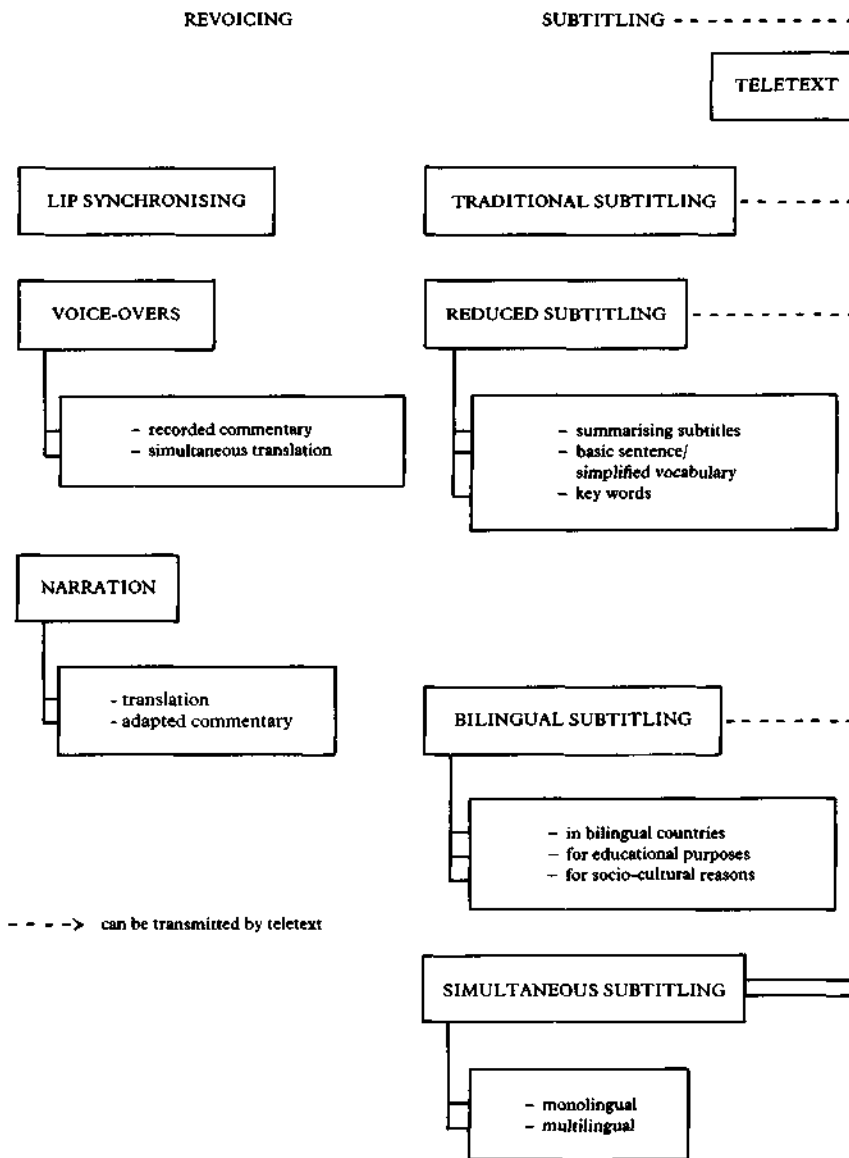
REVOICING

SUBTITLING

TELETEXT

LIP SYNCHRONISING

TRADITIONAL SUBTITLING

VOICE-OVERS

REDUCED SUBTITLING

- recorded commentary
- simultaneous translation

- summarising subtitles
- basic sentence/ simplified vocabulary
- key words

NARRATION

- translation
- adapted commentary

BILINGUAL SUBTITLING

- in bilingual countries
- for educational purposes
- for socio-cultural reasons

- - - -> can be transmitted by teletext

SIMULTANEOUS SUBTITLING

- monolingual
- multilingual